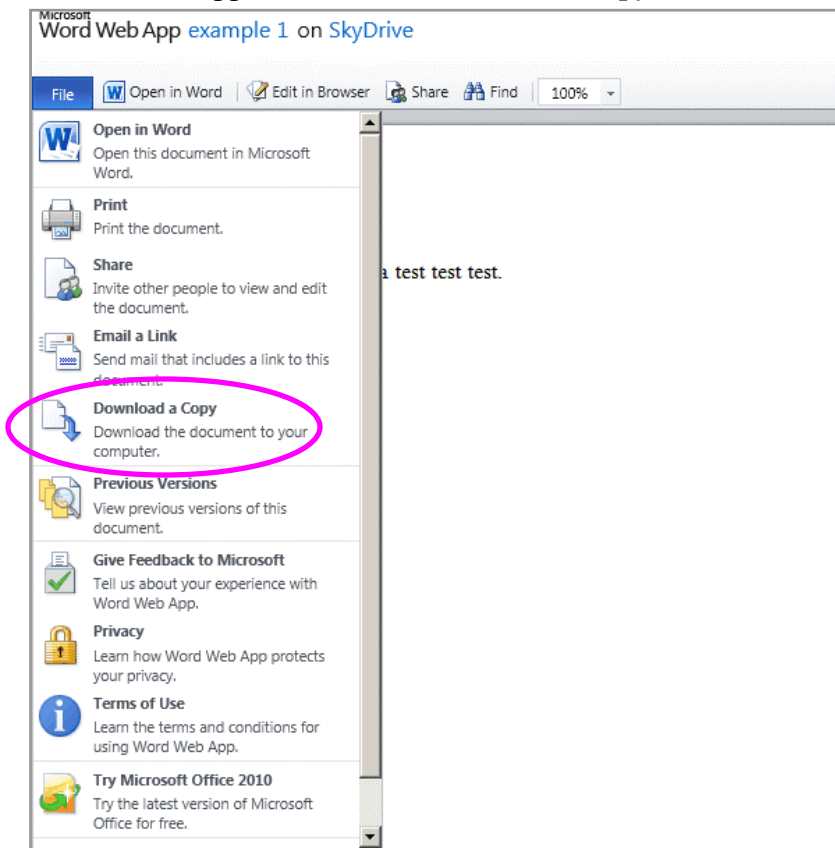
Microsoft
Word Web App example 1 on SkyDrive

File Open in Word | Edit in Browser Share Find 100%

Open in Word
Open this document in Microsoft Word.

Print
Print the document.

Share
Invite other people to view and edit the document.

Email a Link
Send mail that includes a link to this document.

Download a Copy
Download the document to your computer.

Previous Versions
View previous versions of this document.

Give Feedback to Microsoft
Tell us about your experience with Word Web App.

Privacy
Learn how Word Web App protects your privacy.

Terms of Use
Learn the terms and conditions for using Word Web App.

Try Microsoft Office 2010
Try the latest version of Microsoft Office for free.

a test test test.